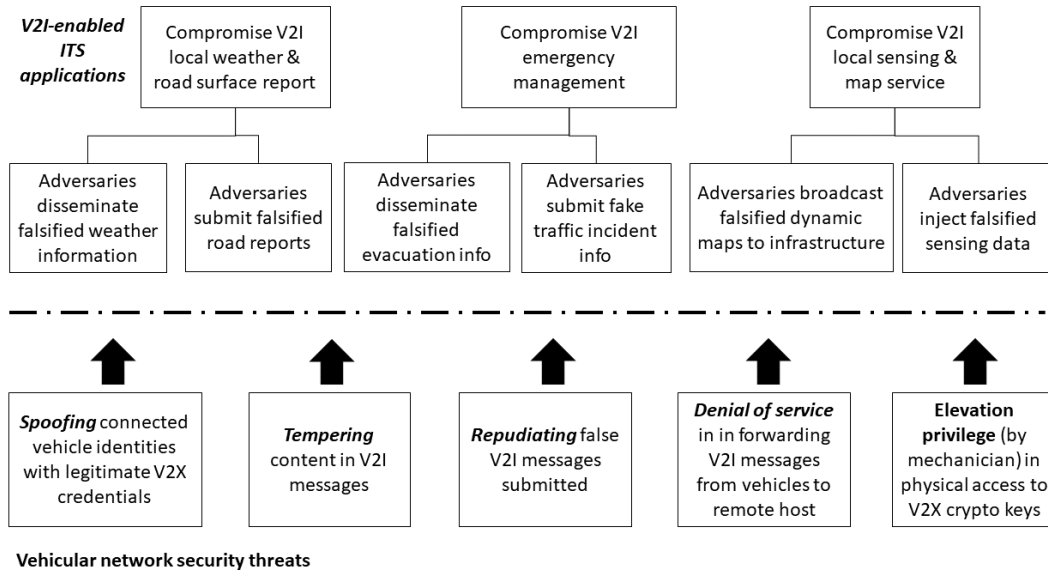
V2I-enabled ITS applications

Compromise V2I local weather & road surface report

Compromise V2I emergency management

Compromise V2I local sensing & map service

Adversaries disseminate falsified weather information

Adversaries submit falsified road reports

Adversaries disseminate falsified evacuation info

Adversaries submit fake traffic incident info

Adversaries broadcast falsified dynamic maps to infrastructure

Adversaries inject falsified sensing data

Spoofing connected vehicle identities with legitimate V2X credentials

Tempering content in V2I messages

Repudiating false V2I messages submitted

Denial of service in in forwarding V2I messages from vehicles to remote host

Elevation privilege (by mechanician) in physical access to V2X crypto keys

Vehicular network security threats